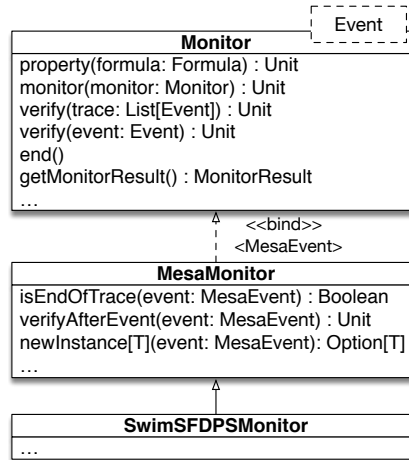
Event

Monitor

property(formula: Formula) : Unit
monitor(monitor: Monitor) : Unit
verify(trace: List[Event]) : Unit
verify(event: Event) : Unit
end()
getMonitorResult() : MonitorResult
…

<<bind>>
<MesaEvent>

MesaMonitor

isEndOfTrace(event: MesaEvent) : Boolean
verifyAfterEvent(event: MesaEvent) : Unit
newInstance[T](event: MesaEvent): Option[T]
…

SwimSFDPSMonitor

…